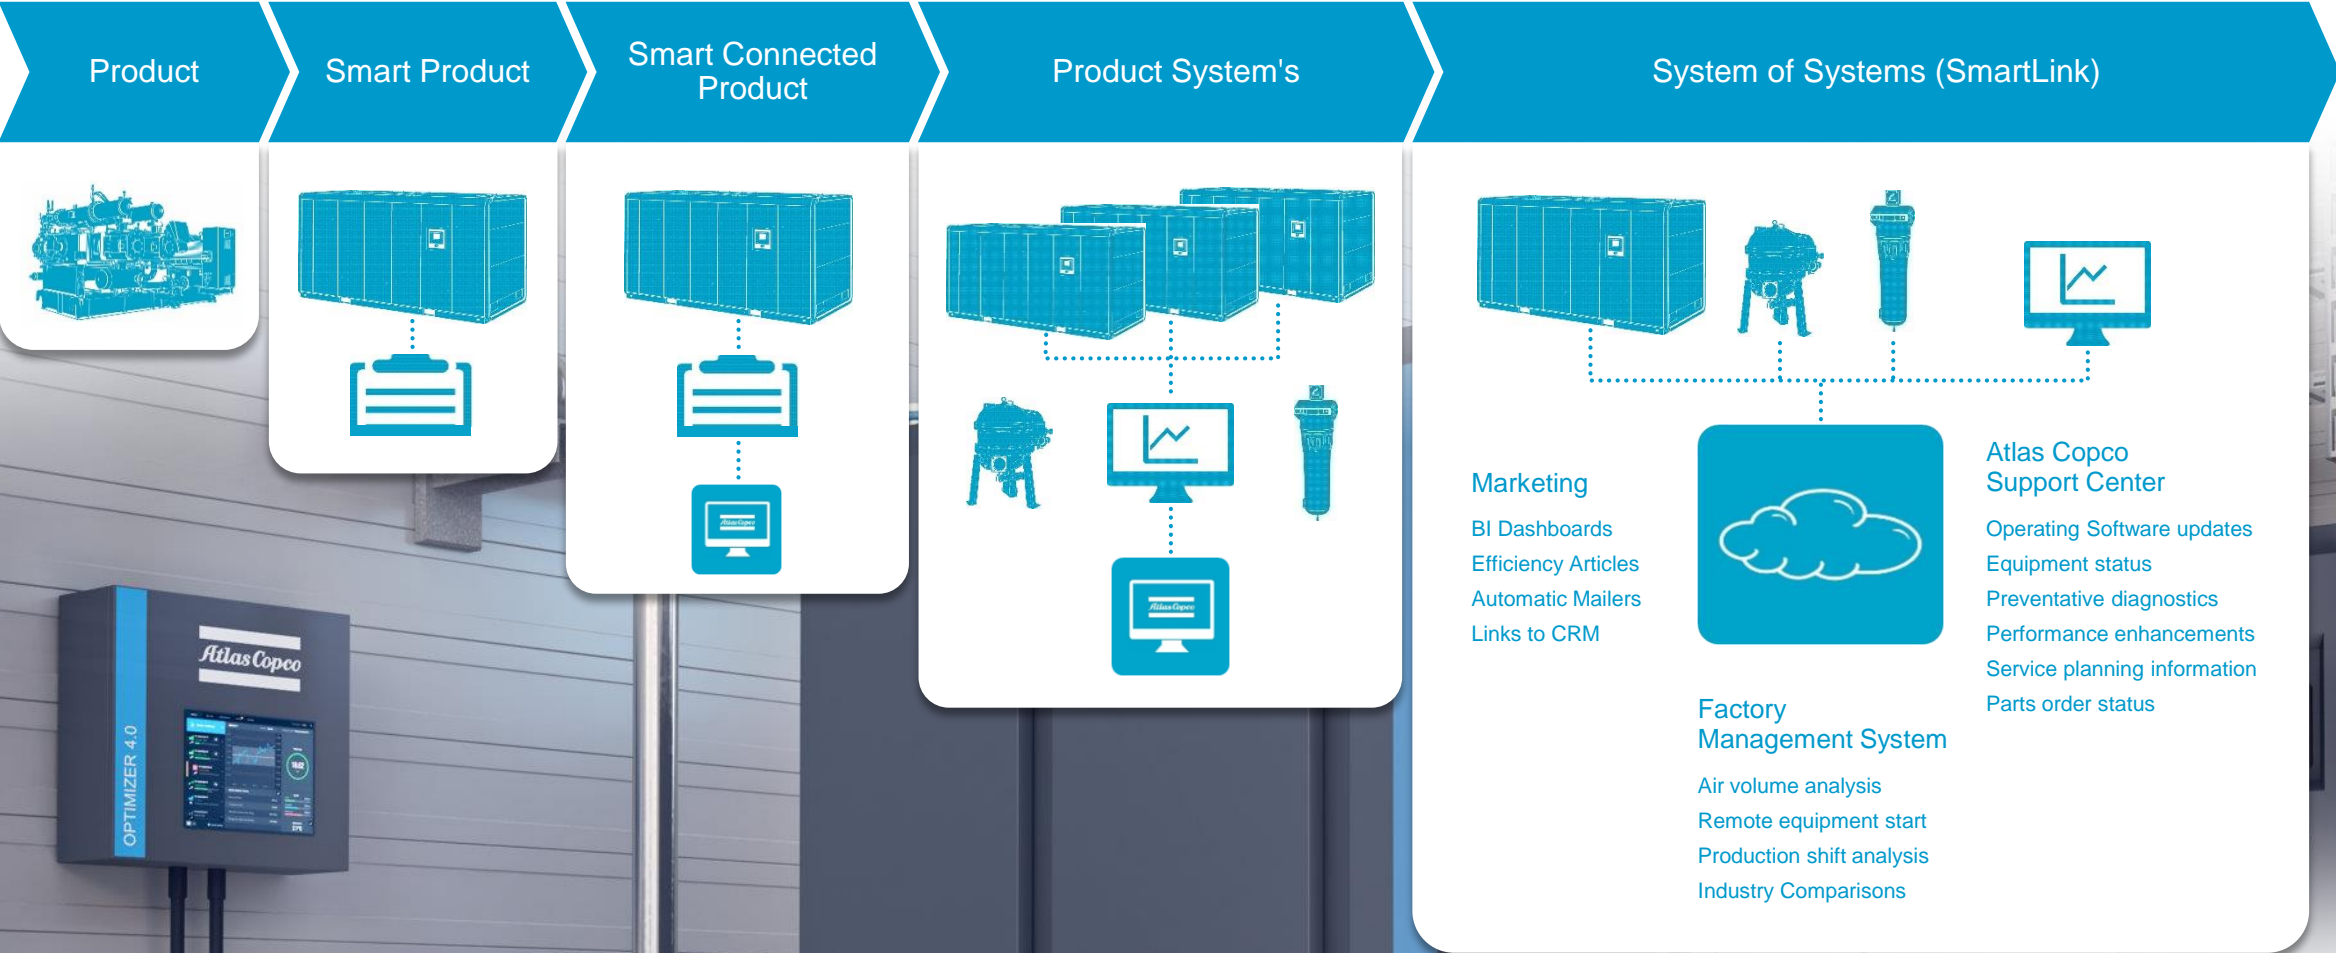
Product

Smart Product

Smart Connected Product

Product System's

System of Systems (SmartLink)

Marketing

BI Dashboards
Efficiency Articles
Automatic Mailers
Links to CRM

Atlas Copco Support Center

Operating Software updates
Equipment status
Preventative diagnostics
Performance enhancements
Service planning information
Parts order status

Factory Management System

Air volume analysis
Remote equipment start
Production shift analysis
Industry Comparisons

Atlas Copco

OPTIMIZER 4.0